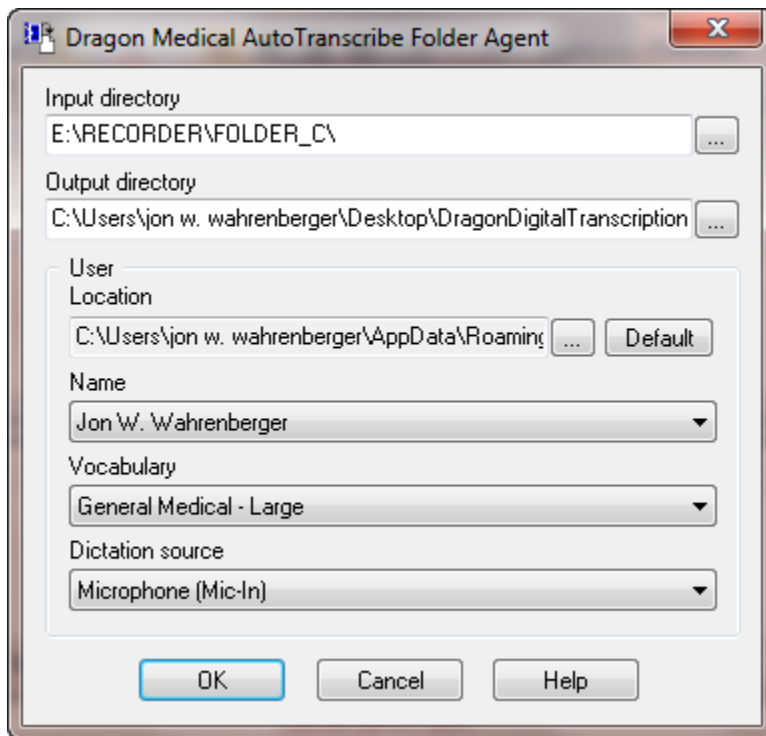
Dragon Medical AutoTranscribe Folder Agent

Input directory
E:\RECORDER\FOLDER_C\
...

Output directory
C:\Users\jon w. wahrenberger\Desktop\DragonDigitalTranscription
...

User
Location
C:\Users\jon w. wahrenberger\AppData\Roaminç
...
Default

Name
Jon W. Wahrenberger

Vocabulary
General Medical - Large

Dictation source
Microphone (Mic-In)

OK
Cancel
Help